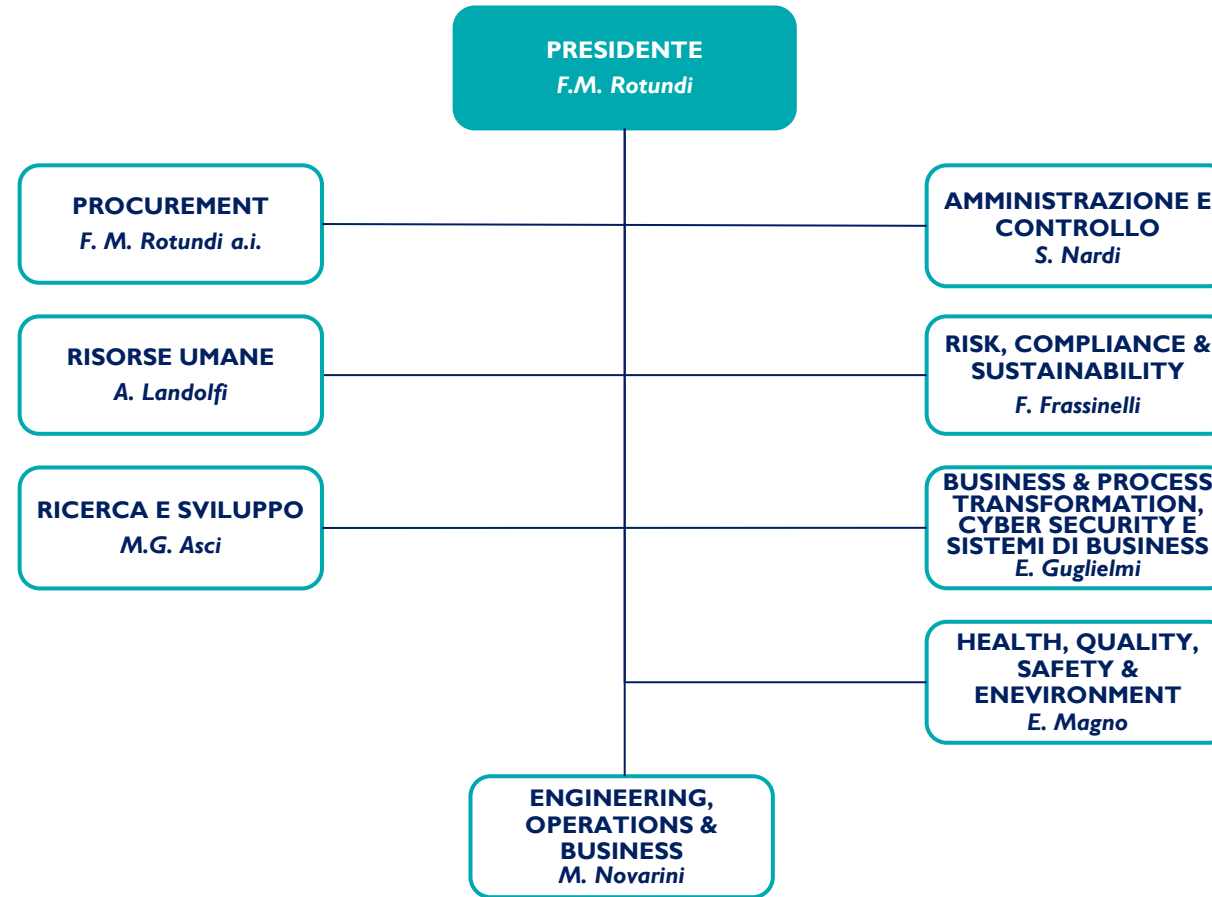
PRESIDENTE
F.M. Rotundi

PROCUREMENT
F. M. Rotundi a.i.

AMMINISTRAZIONE E CONTROLLO
S. Nardi

RISORSE UMANE
A. Landolfi

RISK, COMPLIANCE & SUSTAINABILITY
F. Frassinelli

RICERCA E SVILUPPO
M.G. Asci

BUSINESS & PROCESS TRANSFORMATION, CYBER SECURITY E SISTEMI DI BUSINESS
E. Guglielmi

HEALTH, QUALITY, SAFETY & ENEVIRONMENT
E. Magno

ENGINEERING, OPERATIONS & BUSINESS
M. Novarini